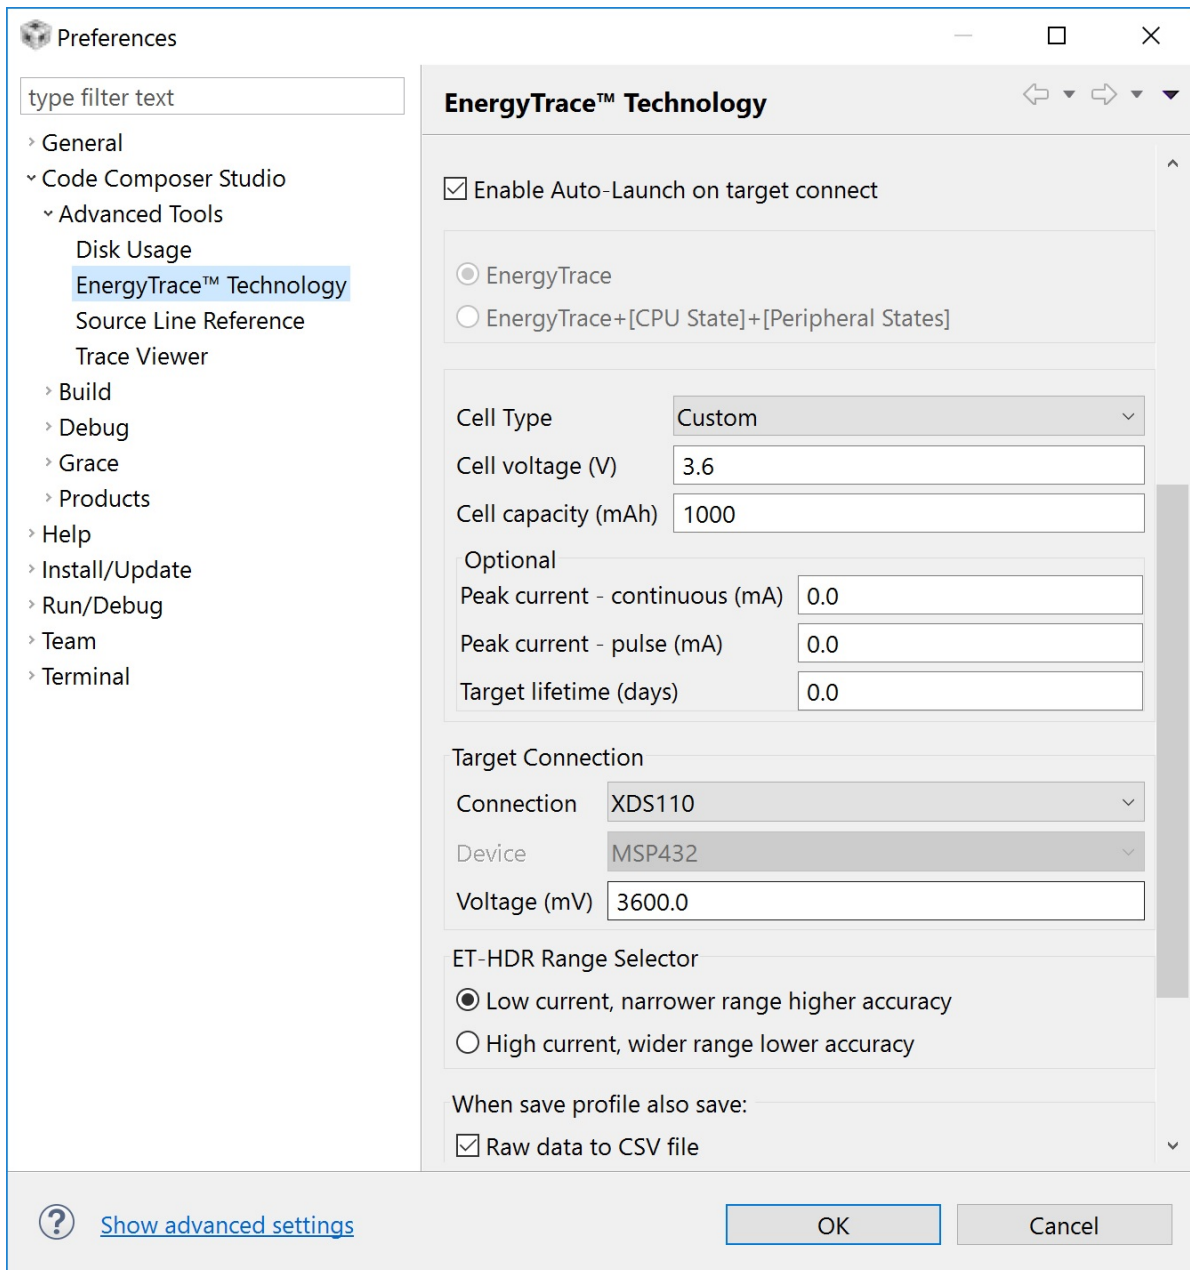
Preferences

type filter text

General
Code Composer Studio
Advanced Tools
Disk Usage
EnergyTrace™ Technology
Source Line Reference
Trace Viewer
Build
Debug
Grace
Products
Help
Install/Update
Run/Debug
Team
Terminal

EnergyTrace™ Technology

Enable Auto-Launch on target connect

EnergyTrace
EnergyTrace+[CPU State]+[Peripheral States]

| | |
|---|---|
| Cell Type | Custom |
| Cell voltage (V) | 3.6 |
| Cell capacity (mAh) | 1000 |

Optional

| | |
|---|---|
| Peak current - continuous (mA) | 0.0 |
| Peak current - pulse (mA) | 0.0 |
| Target lifetime (days) | 0.0 |

Target Connection

| | |
|---|---|
| Connection | XDS110 |
| Device | MSP432 |
| Voltage (mV) | 3600.0 |

ET-HDR Range Selector
Low current, narrower range higher accuracy
High current, wider range lower accuracy

When save profile also save:
Raw data to CSV file

Show advanced settings

OK
Cancel